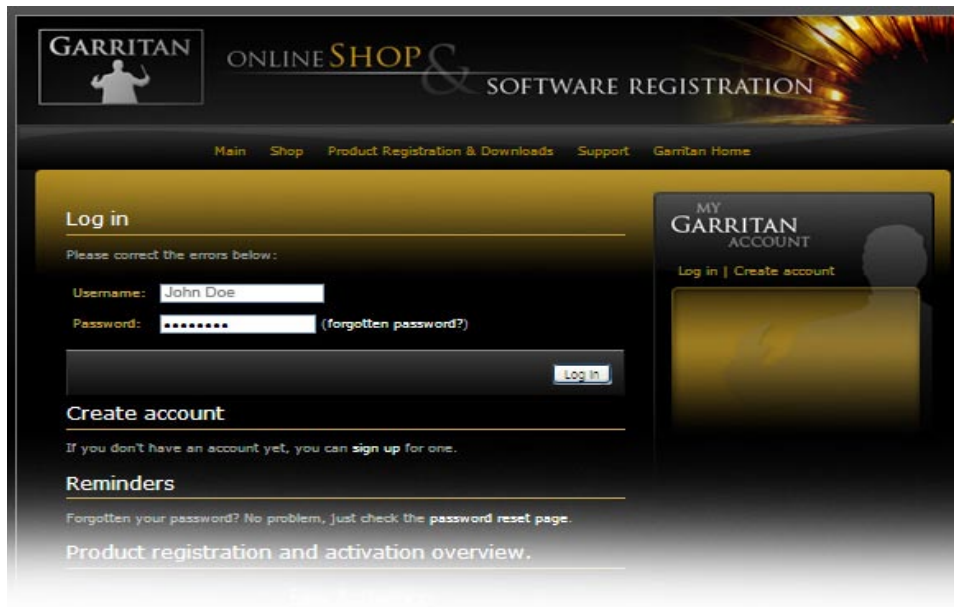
GARRITAN

ONLINE SHOP & SOFTWARE REGISTRATION

Main Shop Product Registration & Downloads Support Garritan Home

Log in

Please correct the errors below:

Username: John Doe

Password: •••••••• (forgotten password?)

Log in

Create account

If you don't have an account yet, you can sign up for one.

Reminders

Forgotten your password? No problem, just check the password reset page.

Product registration and activation overview.

MY GARRITAN ACCOUNT

Log in | Create account